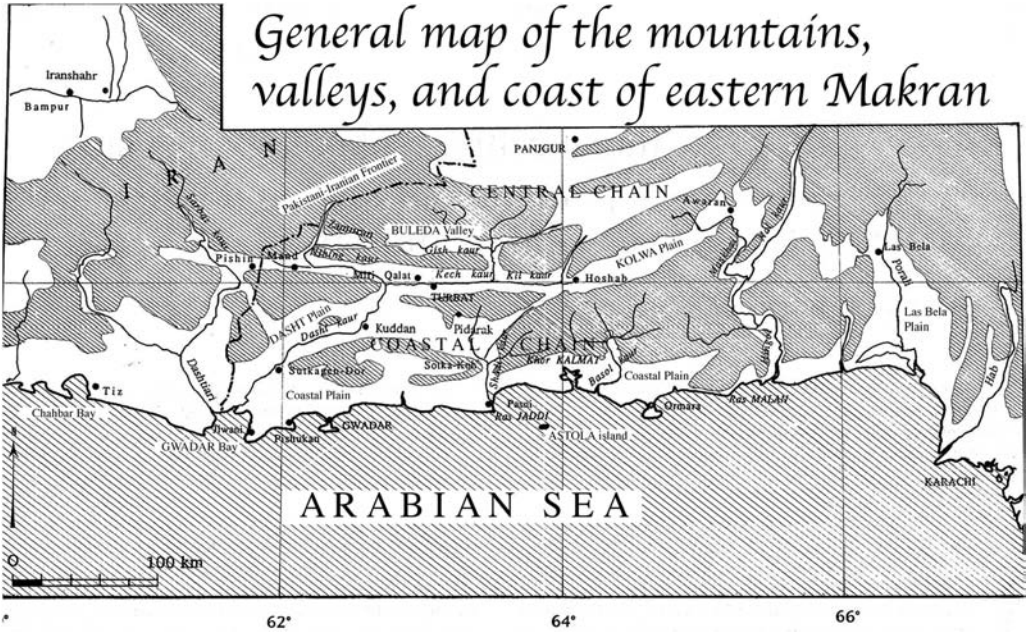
General map of the mountains, valleys, and coast of eastern Makran

Iranshahr
Bampur
I R A N
Sarbaz kaur
Pakistani-Iranian Frontier
PANJGUR
CENTRAL CHAIN
Awaran
Zamuran
BULEDA Valley
Gish kaur
Las Bela
Pishin
Mand
Nihing kaur
Mirj Qalat
Kech kaur
Kil kaur
Hoshab
KOLWA Plain
Porali
TURBAT
DASHT Plain
Dasht kaur
Kuddan
Pidarak
COASTAL CHAIN
Las Bela Plain
Dashtiari
Sutkagen-Dor
Sotka-Koh
Shadi
Khor KALMAT
Basol kaur
Coastal Plain
Tiz
Coastal Plain
Chahbar Bay
Jiwani
GWADAR Bay
Pishukan
GWADAR
Pasni
Ras JADDI
ASTOLA island
Ormara
Ras MALAH
Hab
KARACHI
ARABIAN SEA
N
0
100 km
62°
64°
66°